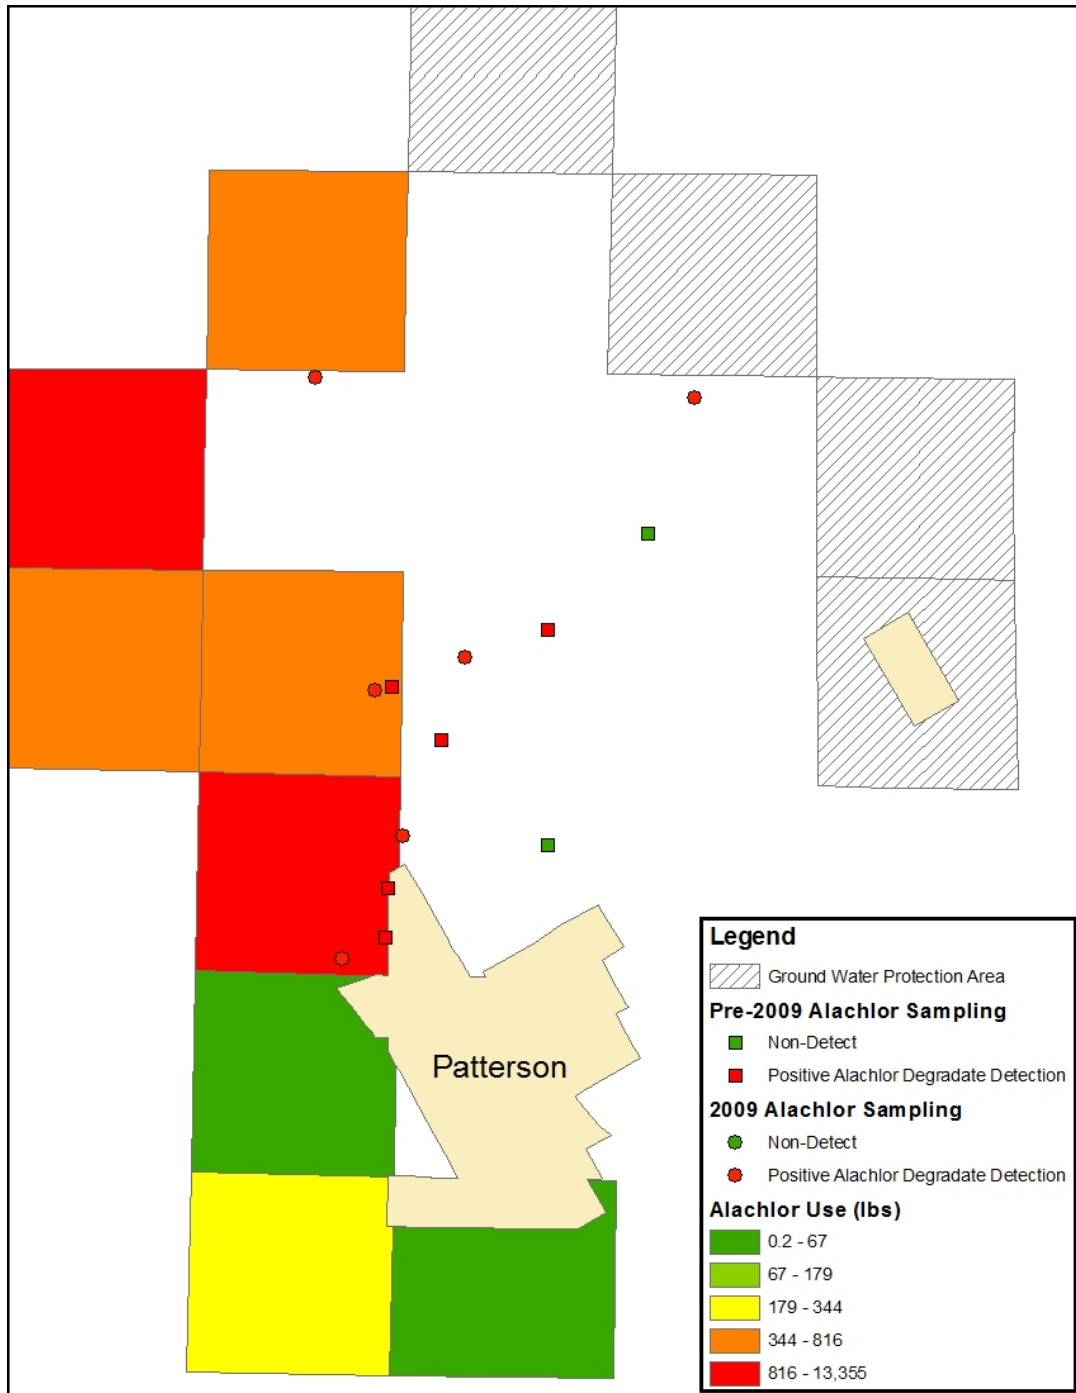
Patterson

Legend

Ground Water Protection Area

Pre-2009 Alachlor Sampling

Non-Detect

Positive Alachlor Degradate Detection

2009 Alachlor Sampling

Non-Detect

Positive Alachlor Degradate Detection

Alachlor Use (lbs)

0.2 - 67

67 - 179

179 - 344

344 - 816

816 - 13,355